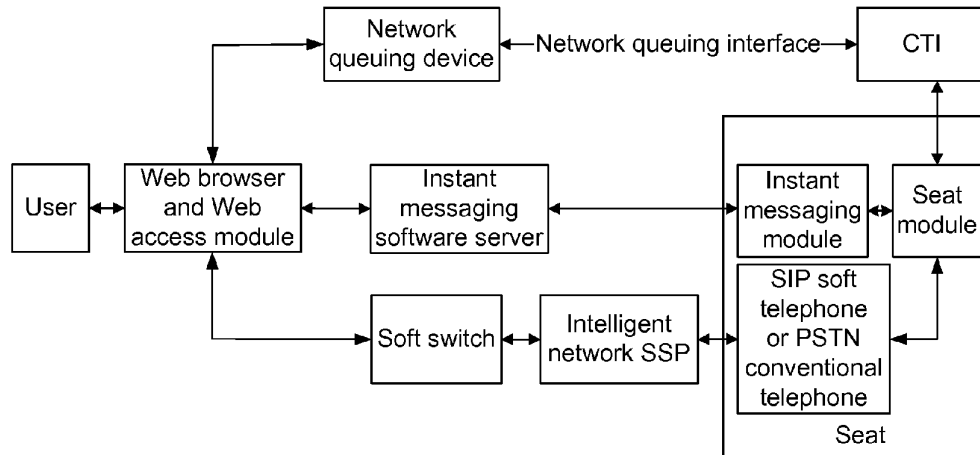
Network queuing device

Network queuing interface

CTI

User

Web browser and Web access module

Instant messaging software server

Instant messaging module

Seat module

SIP soft telephone or PSTN conventional telephone

Soft switch

Intelligent network SSP

Seat